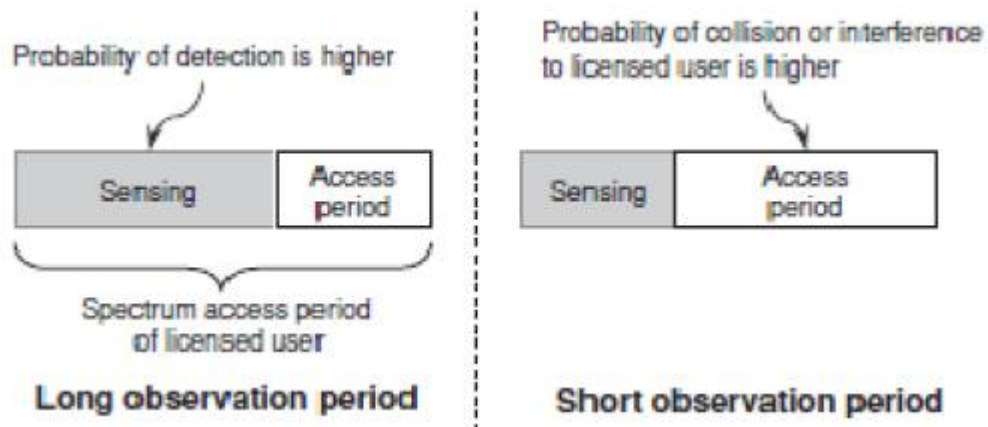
Probability of detection is higher

Sensing

Access period

Spectrum access period of licensed user

Long observation period

Probability of collision or interference to licensed user is higher

Sensing

Access period

Short observation period